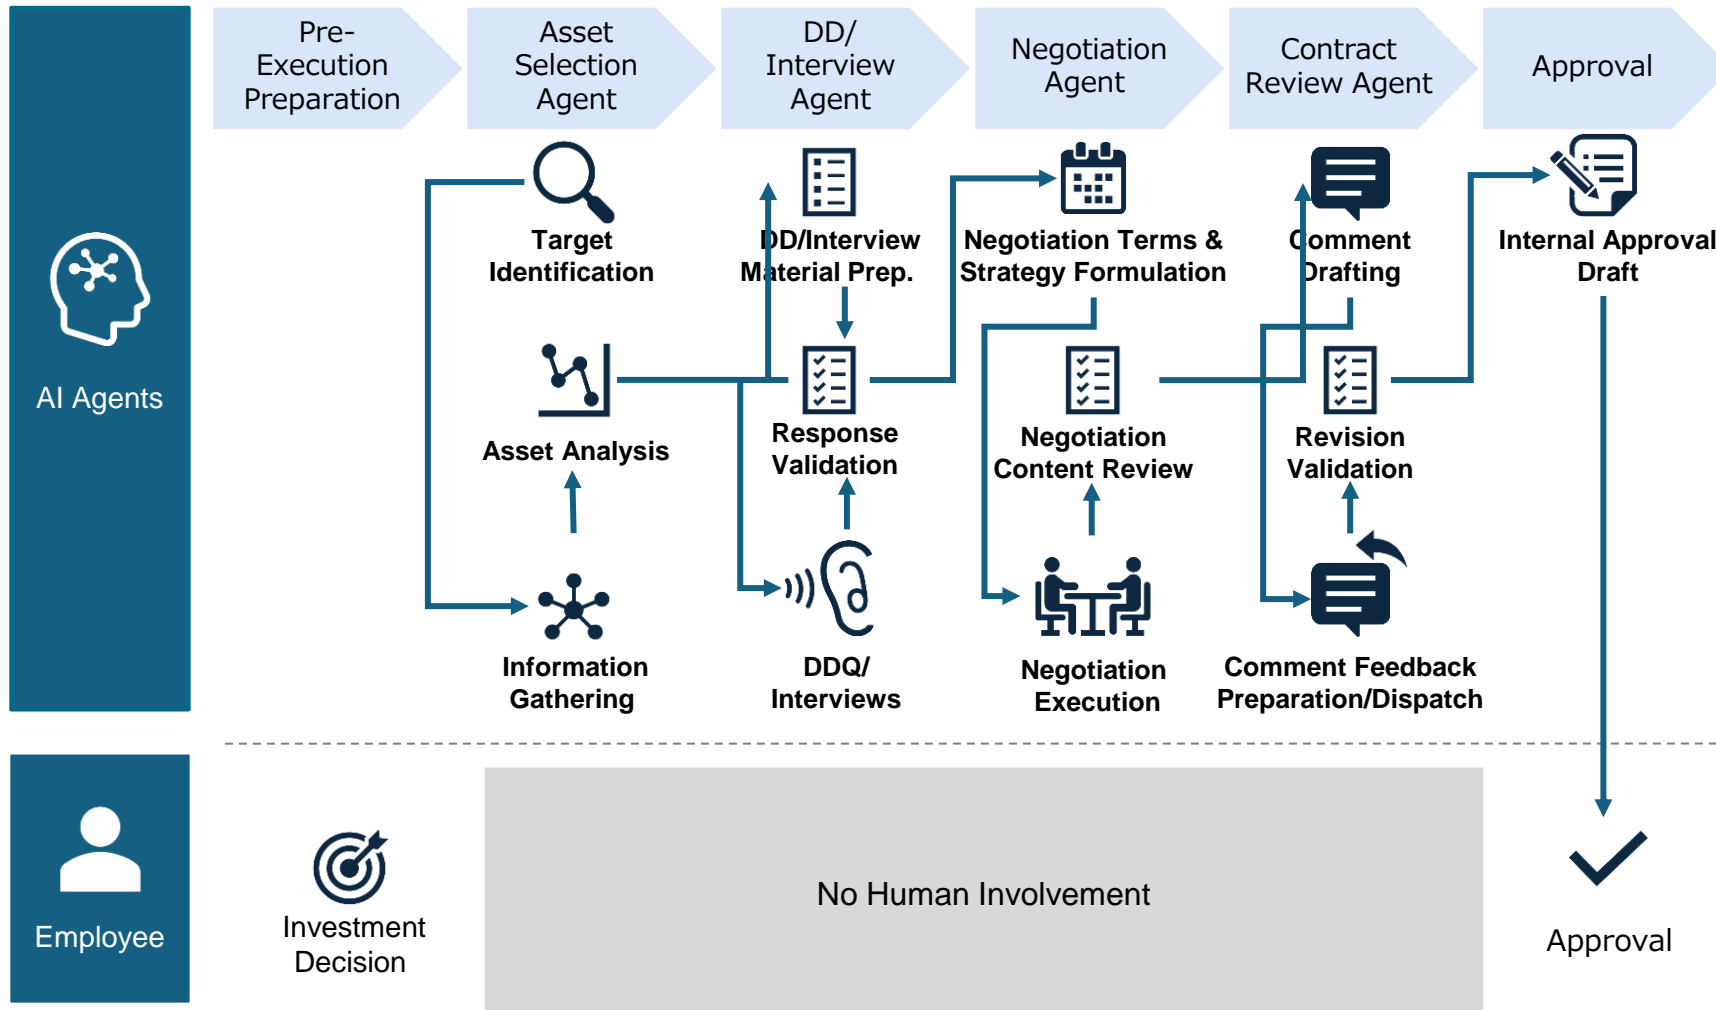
Pre-Execution Preparation

Asset Selection Agent

DD/ Interview Agent

Negotiation Agent

Contract Review Agent

Approval

AI Agents

Target Identification

Asset Analysis

Information Gathering

DD/Interview Material Prep.

Response Validation

DDQ/ Interviews

Negotiation Terms & Strategy Formulation

Negotiation Content Review

Negotiation Execution

Comment Drafting

Revision Validation

Comment Feedback Preparation/Dispatch

Internal Approval Draft

Employee

Investment Decision

No Human Involvement

Approval